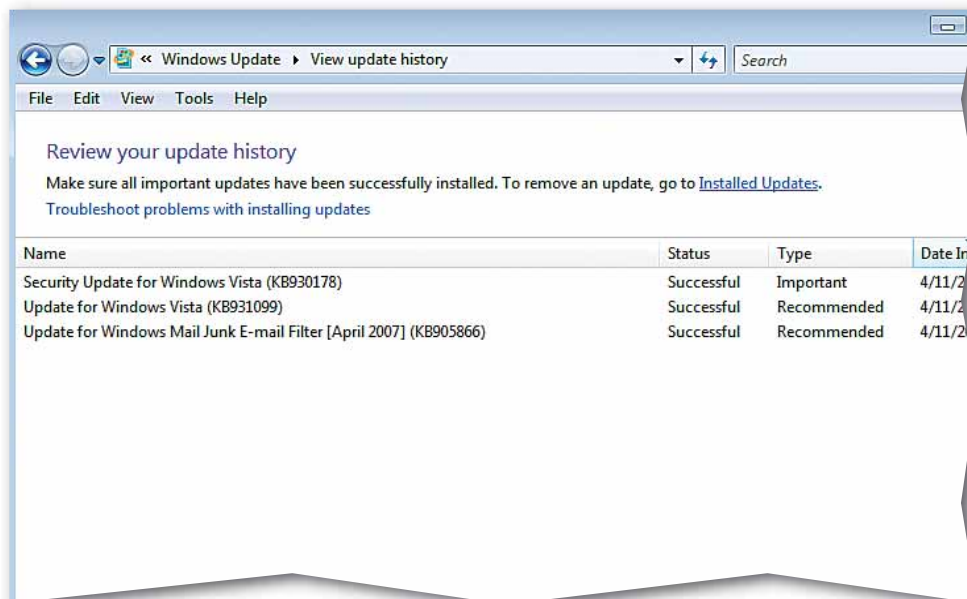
« Windows Update ▸ View update history

Search

File Edit View Tools Help

Review your update history

Make sure all important updates have been successfully installed. To remove an update, go to Installed Updates.

Troubleshoot problems with installing updates

| Name | Status | Type | Date In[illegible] |
|---|---|---|---|
| Security Update for Windows Vista (KB930178) | Successful | Important | 4/11/2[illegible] |
| Update for Windows Vista (KB931099) | Successful | Recommended | 4/11/2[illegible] |
| Update for Windows Mail Junk E-mail Filter [April 2007] (KB905866) | Successful | Recommended | 4/11/2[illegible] |